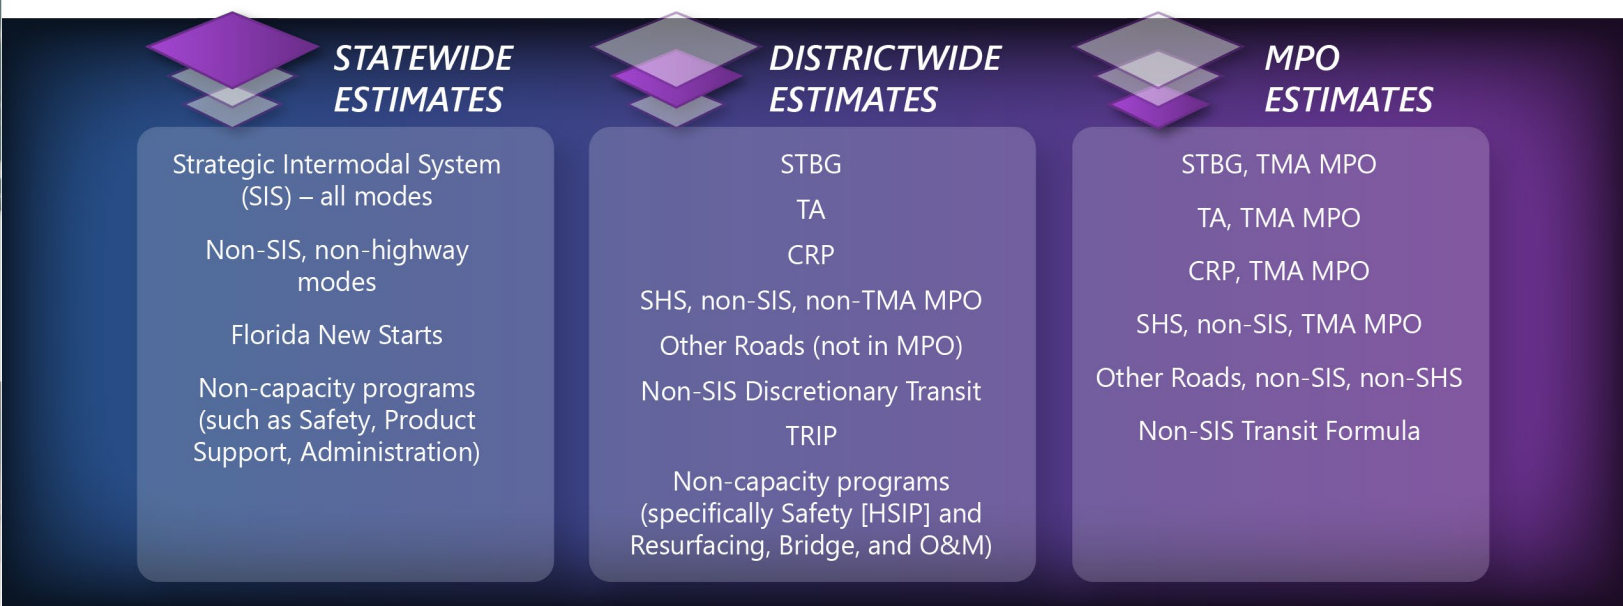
STATEWIDE ESTIMATES

Strategic Intermodal System (SIS) – all modes

Non-SIS, non-highway modes

Florida New Starts

Non-capacity programs (such as Safety, Product Support, Administration)

DISTRICTWIDE ESTIMATES

STBG

TA

CRP

SHS, non-SIS, non-TMA MPO

Other Roads (not in MPO)

Non-SIS Discretionary Transit

TRIP

Non-capacity programs (specifically Safety [HSIP] and Resurfacing, Bridge, and O&M)

MPO ESTIMATES

STBG, TMA MPO

TA, TMA MPO

CRP, TMA MPO

SHS, non-SIS, TMA MPO

Other Roads, non-SIS, non-SHS

Non-SIS Transit Formula